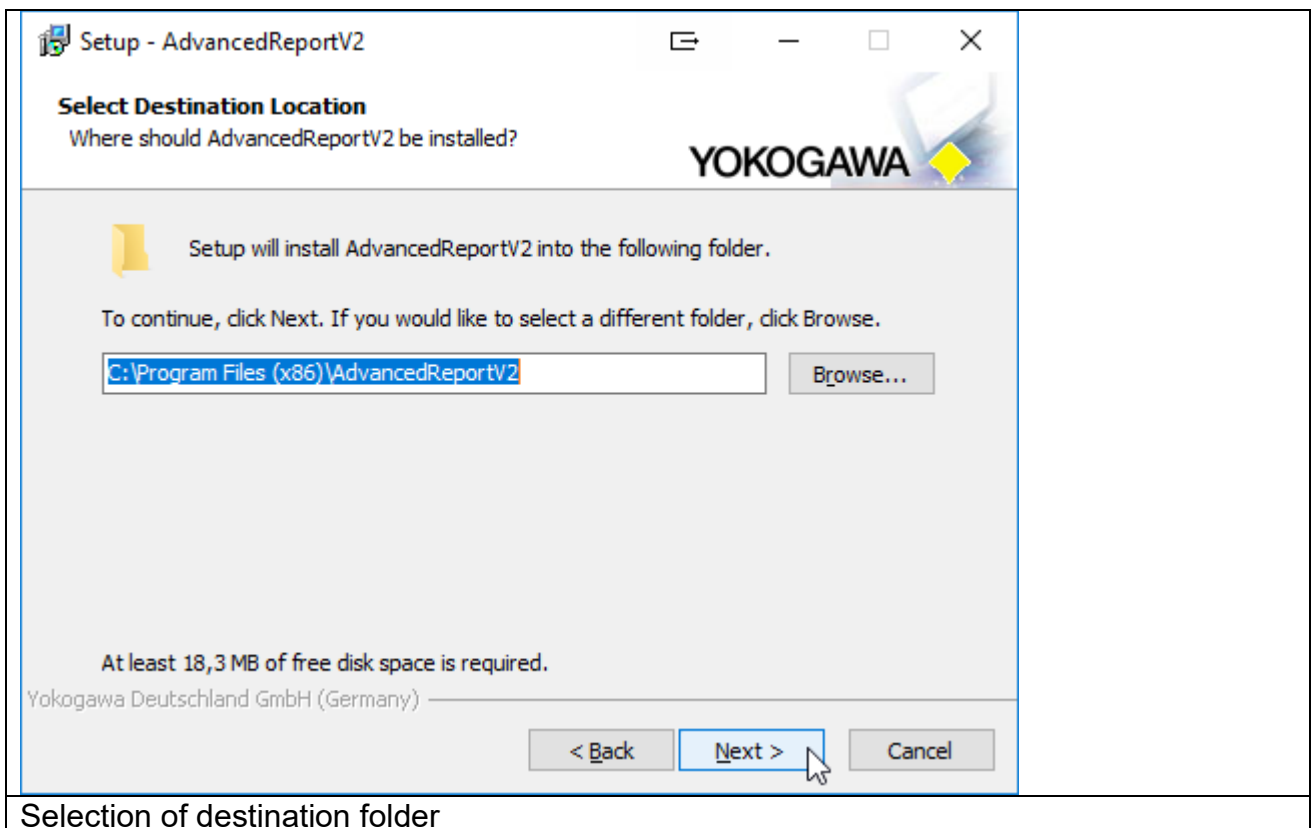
Setup - AdvancedReportV2

Select Destination Location
Where should AdvancedReportV2 be installed?

YOKOGAWA

Setup will install AdvancedReportV2 into the following folder.

To continue, click Next. If you would like to select a different folder, click Browse.

C:\Program Files (x86)\AdvancedReportV2

Browse...

At least 18,3 MB of free disk space is required.

Yokogawa Deutschland GmbH (Germany)

< Back

Next >

Cancel

Selection of destination folder